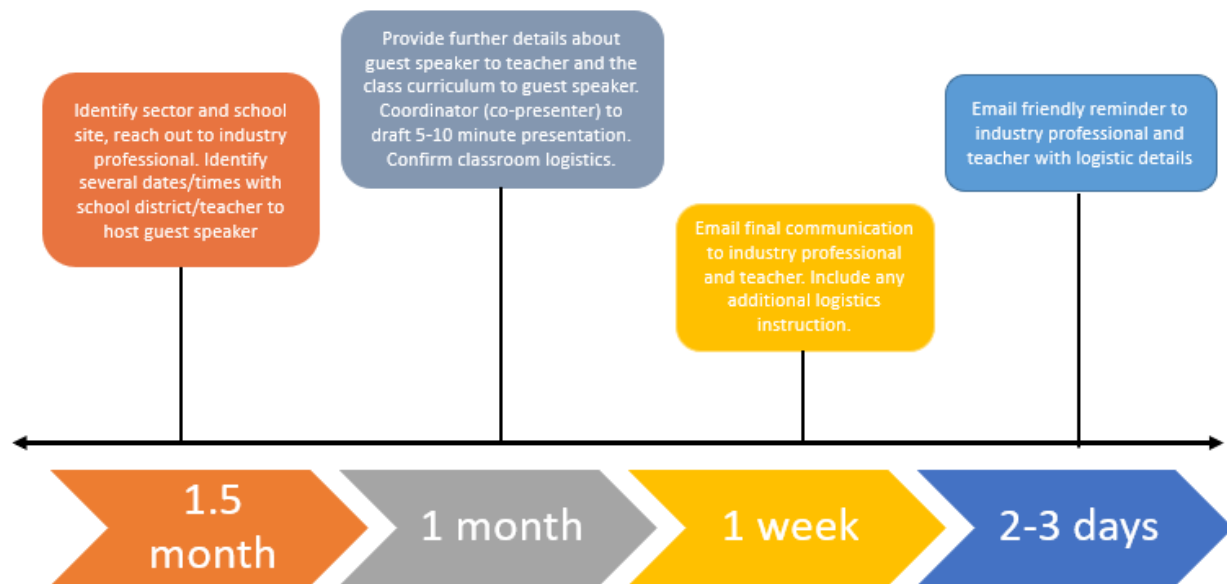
Identify sector and school site, reach out to industry professional. Identify several dates/times with school district/teacher to host guest speaker

Provide further details about guest speaker to teacher and the class curriculum to guest speaker. Coordinator (co-presenter) to draft 5-10 minute presentation. Confirm classroom logistics.

Email final communication to industry professional and teacher. Include any additional logistics instruction.

Email friendly reminder to industry professional and teacher with logistic details

1.5 month

1 month

1 week

2-3 days